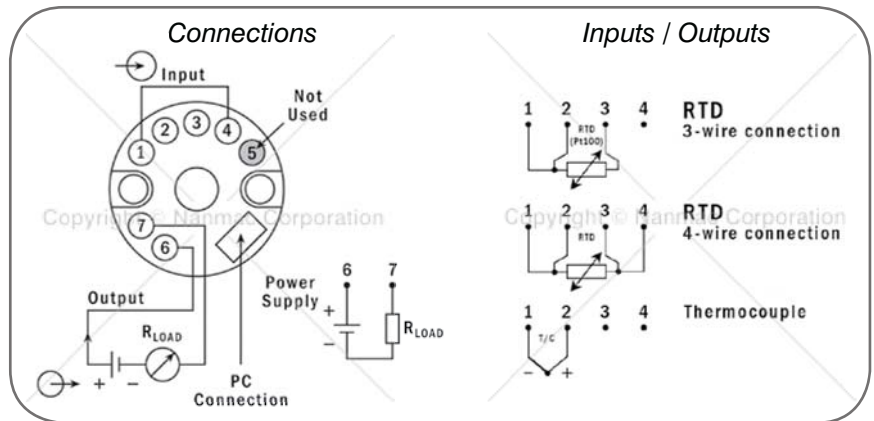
Connections

Input

Not Used

1 2 3 4 5

7 6

Copyright © Nanmac Corporation

Output

$R_{LOAD}$

+ −

PC Connection

Power Supply

6 7

+ −

$R_{LOAD}$

Inputs / Outputs

1 2 3 4

RTD (Pt100)

RTD
3-wire connection

Copyright © Nanmac Corporation

1 2 3 4

RTD

RTD
4-wire connection

1 2 3 4

T/C

− +

Thermocouple